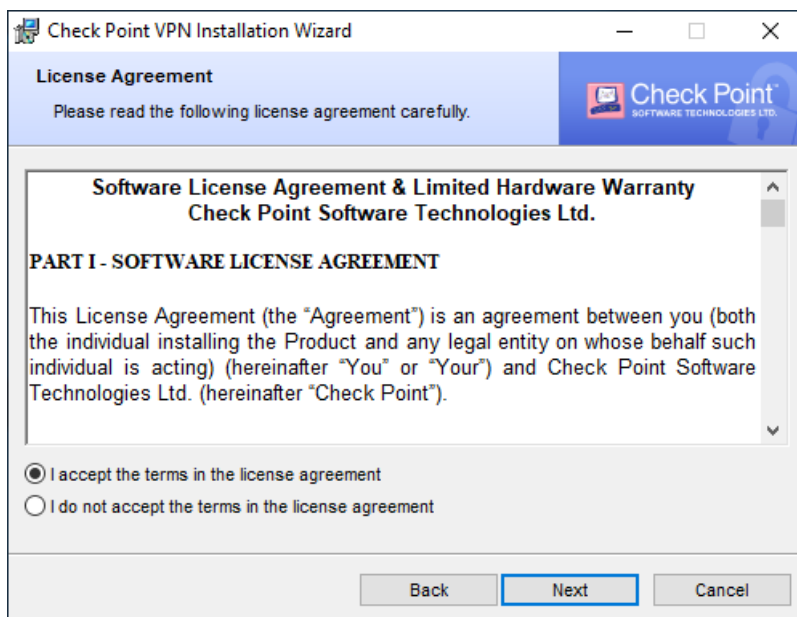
Check Point VPN Installation Wizard

License Agreement

Please read the following license agreement carefully.

Check Point™
SOFTWARE TECHNOLOGIES LTD.

Software License Agreement & Limited Hardware Warranty
Check Point Software Technologies Ltd.

PART I - SOFTWARE LICENSE AGREEMENT

This License Agreement (the "Agreement") is an agreement between you (both the individual installing the Product and any legal entity on whose behalf such individual is acting) (hereinafter "You" or "Your") and Check Point Software Technologies Ltd. (hereinafter "Check Point").

I accept the terms in the license agreement

I do not accept the terms in the license agreement

Back

Next

Cancel